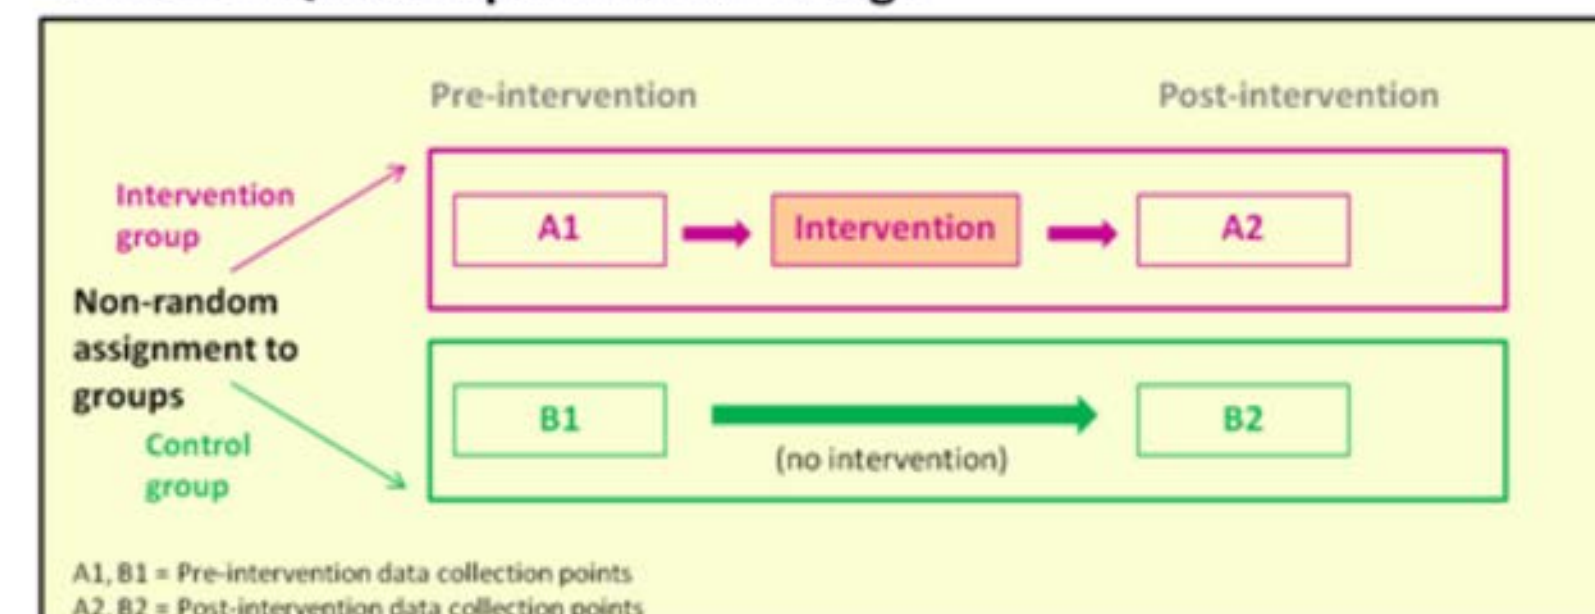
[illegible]

Pre-intervention

Post-intervention

Intervention group

Non-random assignment to groups

Control group

A1

Intervention

A2

B1

(no intervention)

B2

A1, B1 = Pre-intervention data collection points
A2, B2 = Post-intervention data collection points